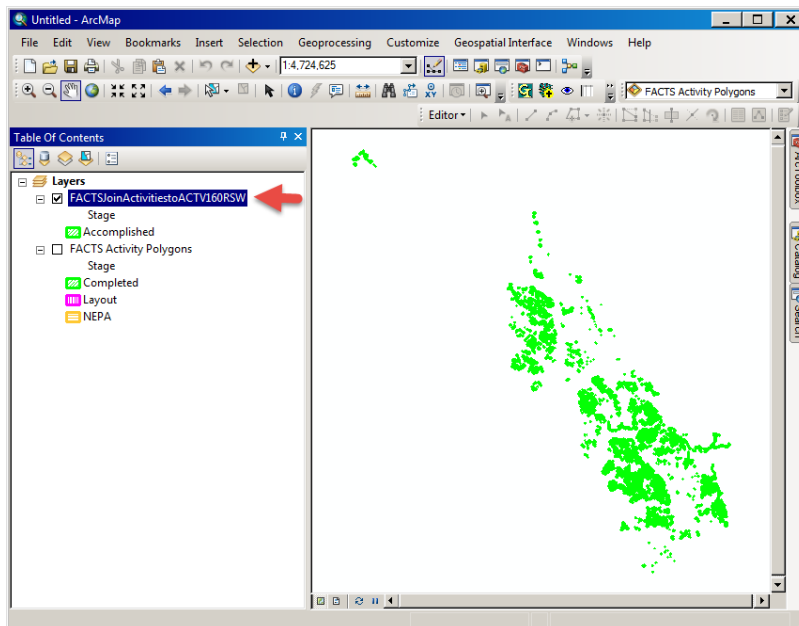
Untitled - ArcMap

File Edit View Bookmarks Insert Selection Geoprocessing Customize Geospatial Interface Windows Help

1:4,724,625

FACTS Activity Polygons

Editor▾

Table Of Contents

Layers

FACTSJoinActivitiestoACTV160RSW

Stage

Accomplished

FACTS Activity Polygons

Stage

Completed

Layout

NEPA

ArcToolbox

Catalog

Search